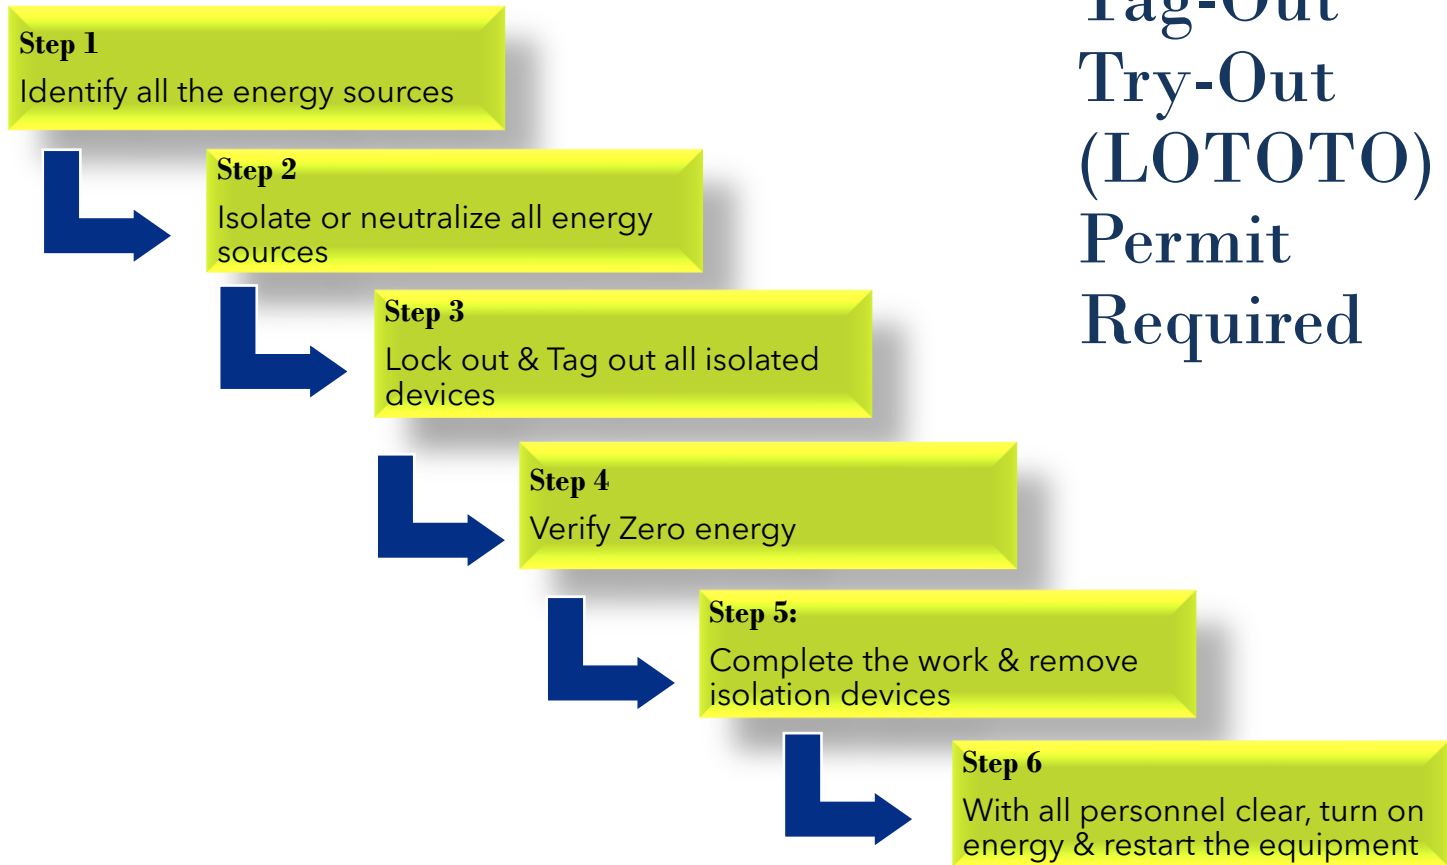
Step 1
Identify all the energy sources

Step 2
Isolate or neutralize all energy sources

Step 3
Lock out & Tag out all isolated devices

Step 4
Verify Zero energy

Step 5:
Complete the work & remove isolation devices

Step 6
With all personnel clear, turn on energy & restart the equipment

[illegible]
Try-Out
(LOTOTO)
Permit
Required